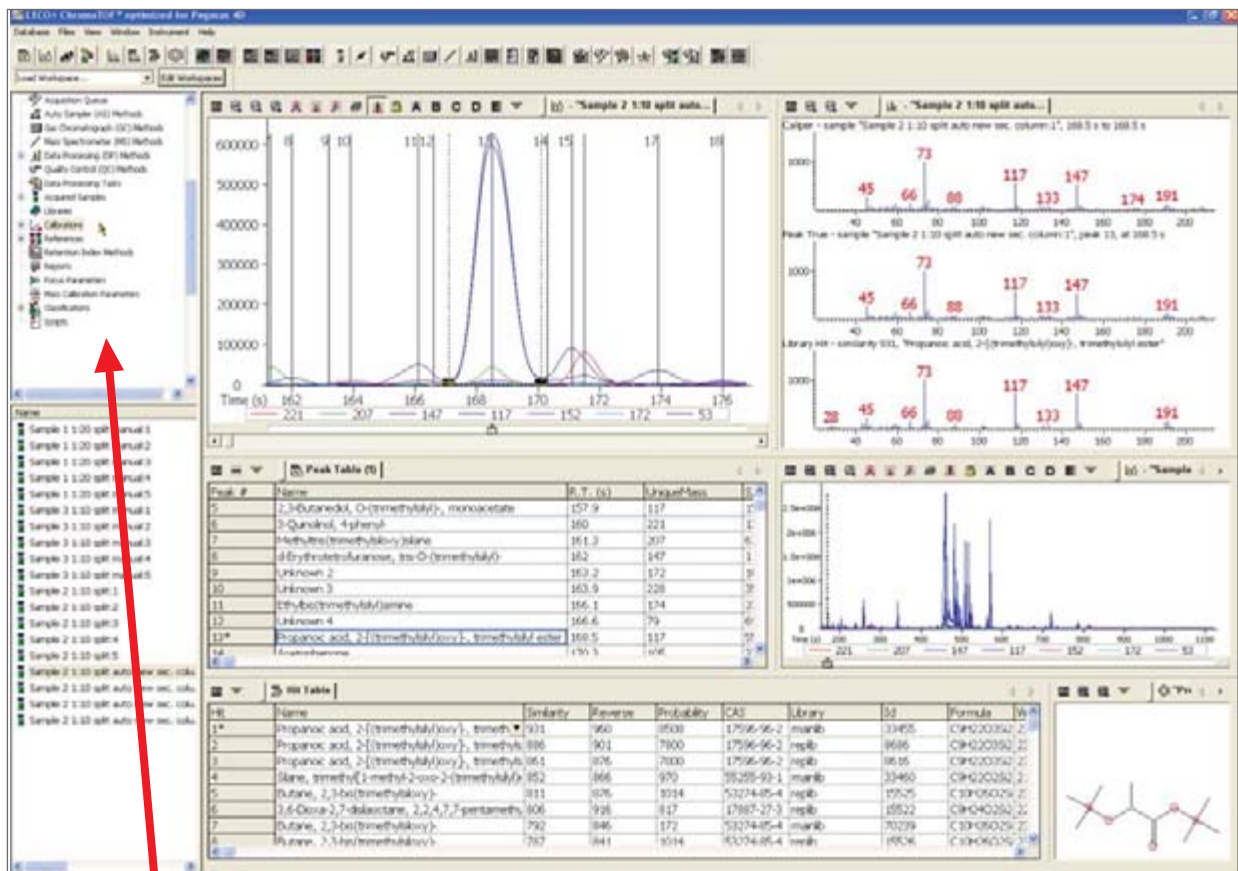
LECO® ChromaTOF® optimized for Pegasus 4D
Database Files View Window Instrument Help
Load Workspace... Edit Workspace

Acquisition Queue
Auto Sampler (AS) Methods
Gas Chromatograph (GC) Methods
Mass Spectrometer (MS) Methods
Data Processing (DP) Methods
Quality Control (QC) Methods
Data Processing Tasks
Acquired Samples
Libraries
Calibrations
References
Retention Index Methods
Reports
Focus Parameters
Mass Calibration Parameters
Classifications
Scripts

Name
Sample 1 1:20 split manual 1
Sample 1 1:20 split manual 2
Sample 1 1:20 split manual 3
Sample 1 1:20 split manual 4
Sample 1 1:20 split manual 5
Sample 3 1:10 split manual 1
Sample 3 1:10 split manual 2
Sample 3 1:10 split manual 3
Sample 3 1:10 split manual 4
Sample 3 1:10 split manual 5
Sample 2 1:10 split 1
Sample 2 1:10 split 2
Sample 2 1:10 split 3
Sample 2 1:10 split 4
Sample 2 1:10 split 5
Sample 2 1:10 split auto new sec. colu
Sample 2 1:10 split auto new sec. colu
Sample 2 1:10 split auto new sec. colu

A B C D E
- "Sample 2 1:10 split auto...
600000
500000
400000
300000
200000
100000
0
Time (s) 162 164 166 168 170 172 174 176
1 8 9 10 11 12 13 14 15 17 18
221 207 147 117 152 172 53

- "Sample 2 1:10 split auto...
Caliper - sample "Sample 2 1:10 split auto new sec. column 1", 168.5 s to 168.5 s
1000
45 66 73 88 117 133 147 174 191
40 60 80 100 120 140 160 180 200
Peak True - sample "Sample 2 1:10 split auto new sec. column 1", peak 13, at 168.5 s
1000
45 66 73 88 117 133 147 191
40 60 80 100 120 140 160 180 200
Library Hit - similarity 931, "Propanoic acid, 2-[(trimethylsilyl)oxy]-, trimethylsilyl ester"
1000
28 45 66 73 88 117 133 147 191
40 60 80 100 120 140 160 180 200

Peak Table (!)
| Peak # | Name | R.T. (s) | UniqueMass | S |
|---|---|---|---|---|
| 5 | 2,3-Butanediol, O-(trimethylsilyl)-, monoacetate | 157.9 | 117 | 1 |
| 6 | 3-Quinolinol, 4-phenyl- | 160 | 221 | 1 |
| 7 | Methyltris(trimethylsiloxy)silane | 161.3 | 207 | 6 |
| 8 | d-Erythrotetrofuranose, tris-O-(trimethylsilyl)- | 162 | 147 | 1 |
| 9 | Unknown 2 | 163.2 | 172 | 9 |
| 10 | Unknown 3 | 163.9 | 228 | 3 |
| 11 | Ethylbis(trimethylsilyl)amine | 166.1 | 174 | 2 |
| 12 | Unknown 4 | 166.6 | 79 | 6 |
| 13* | Propanoic acid, 2-[(trimethylsilyl)oxy]-, trimethylsilyl ester | 168.5 | 117 | 3 |
| 14 | Acetophenone | 170.3 | 105 | |

A B C D E "Sample
2.5e+006
2e+006
1.5e+006
1e+006
500000
Time (s) 200 300 400 500 600 700 800 900 1000 1100
221 207 147 117 152 172 53

Hit Table
| Hit | Name | Similarity | Reverse | Probability | CAS | Library | Id | Formula | W |
|---|---|---|---|---|---|---|---|---|---|
| 1* | Propanoic acid, 2-[(trimethylsilyl)oxy]-, trimeth | 931 | 960 | 8500 | 17596-96-2 | mainlib | 33455 | C9H22O3Si2 | 2 |
| 2 | Propanoic acid, 2-[(trimethylsilyl)oxy]-, trimeth | 886 | 901 | 7900 | 17596-96-2 | replib | 8686 | C9H22O3Si2 | 2 |
| 3 | Propanoic acid, 2-[(trimethylsilyl)oxy]-, trimeth | 861 | 876 | 7000 | 17596-96-2 | replib | 8685 | C9H22O3Si2 | 2 |
| 4 | Silane, trimethyl[1-methyl-2-oxo-2-(trimethylsilyl | 852 | 866 | 970 | 55255-93-1 | mainlib | 33460 | C9H22O2Si2 | 2 |
| 5 | Butane, 2,3-bis(trimethylsiloxy)- | 811 | 876 | 1014 | 53274-85-4 | replib | 15525 | C10H26O2Si2 | 2 |
| 6 | 3,6-Dioxa-2,7-disilaoctane, 2,2,4,7,7-pentameth | 806 | 916 | 617 | 17887-27-3 | replib | 15522 | C9H24O2Si2 | 2 |
| 7 | Butane, 2,3-bis(trimethylsiloxy)- | 792 | 846 | 172 | 53274-85-4 | mainlib | 70239 | C10H26O2Si2 | 2 |
| 8 | Butane, 2,3-bis(trimethylsiloxy)- | 787 | 841 | 1014 | 53274-85-4 | mainlib | 15526 | C10H26O2Si2 | 2 |

"Pr